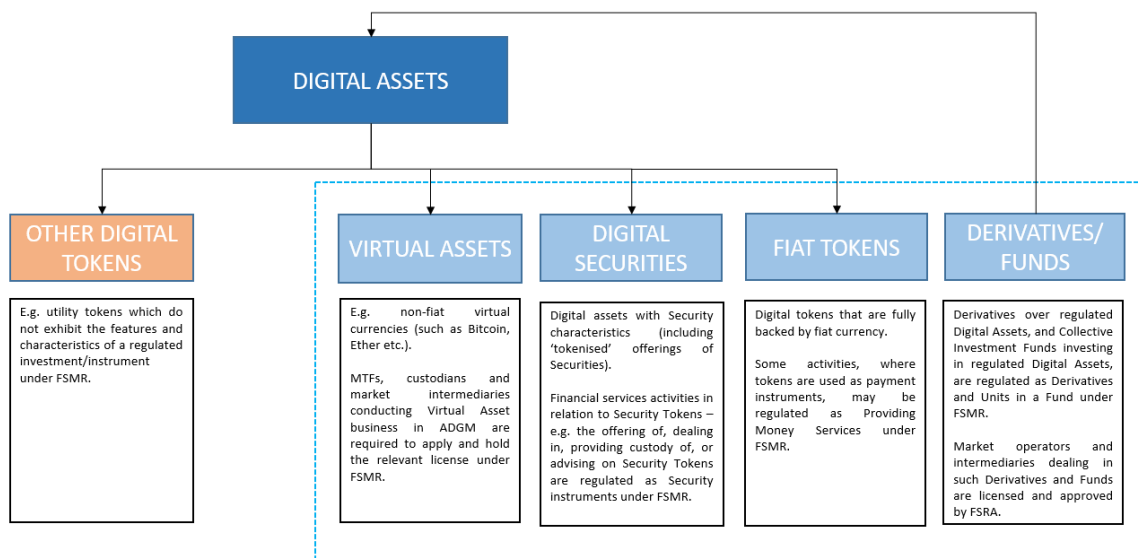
DIGITAL ASSETS

OTHER DIGITAL TOKENS

E.g. utility tokens which do not exhibit the features and characteristics of a regulated investment/instrument under FSMR.

VIRTUAL ASSETS

E.g. non-fiat virtual currencies (such as Bitcoin, Ether etc.).

MTFs, custodians and market intermediaries conducting Virtual Asset business in ADGM are required to apply and hold the relevant license under FSMR.

DIGITAL SECURITIES

Digital assets with Security characteristics (including 'tokenised' offerings of Securities).

Financial services activities in relation to Security Tokens – e.g. the offering of, dealing in, providing custody of, or advising on Security Tokens are regulated as Security instruments under FSMR.

FIAT TOKENS

Digital tokens that are fully backed by fiat currency.

Some activities, where tokens are used as payment instruments, may be regulated as Providing Money Services under FSMR.

DERIVATIVES/ FUNDS

Derivatives over regulated Digital Assets, and Collective Investment Funds investing in regulated Digital Assets, are regulated as Derivatives and Units in a Fund under FSMR.

Market operators and intermediaries dealing in such Derivatives and Funds are licensed and approved by FSRA.